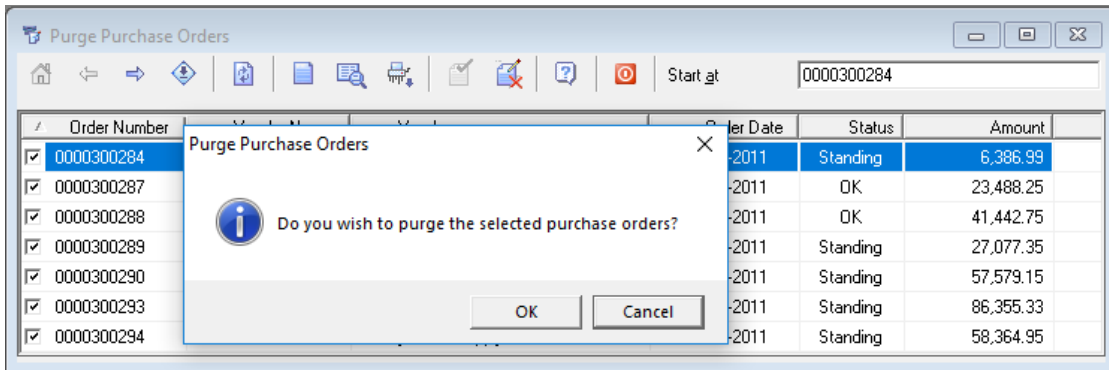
Purge Purchase Orders

Start at 0000300284

| | Order Number | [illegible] | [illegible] | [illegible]der Date | Status | Amount |
|---|---|---|---|---|---|---|
| ☑ | 0000300284 | | | -2011 | Standing | 6,386.99 |
| ☑ | 0000300287 | | | -2011 | OK | 23,488.25 |
| ☑ | 0000300288 | | | -2011 | OK | 41,442.75 |
| ☑ | 0000300289 | | | -2011 | Standing | 27,077.35 |
| ☑ | 0000300290 | | | -2011 | Standing | 57,579.15 |
| ☑ | 0000300293 | | | -2011 | Standing | 86,355.33 |
| ☑ | 0000300294 | | | -2011 | Standing | 58,364.95 |

Purge Purchase Orders

Do you wish to purge the selected purchase orders?

OK Cancel